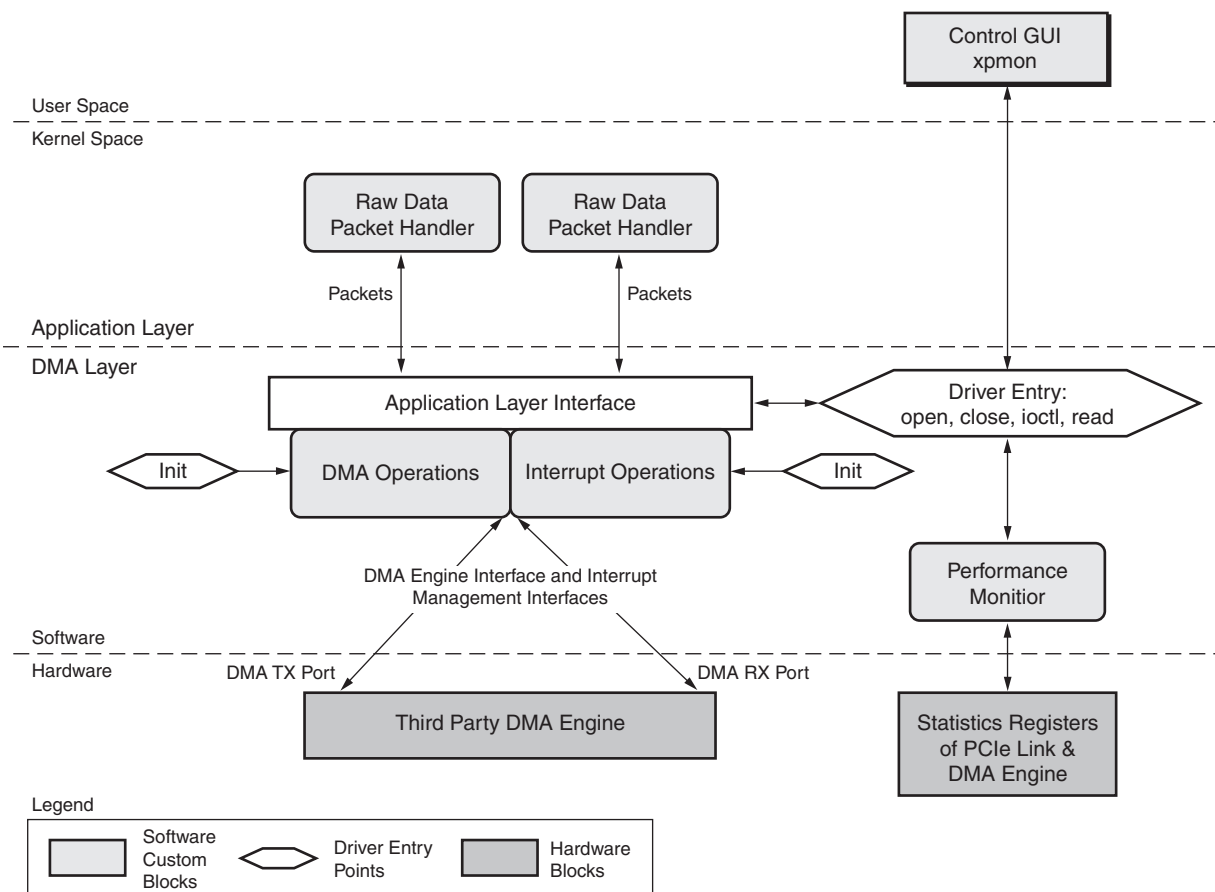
Control GUI
xpmon

User Space

Kernel Space

Raw Data
Packet Handler

Raw Data
Packet Handler

Packets

Packets

Application Layer

DMA Layer

Application Layer Interface

Driver Entry:
open, close, ioctl, read

Init

DMA Operations

Interrupt Operations

Init

DMA Engine Interface and Interrupt
Management Interfaces

Performance
Monitior

Software

Hardware

DMA TX Port

DMA RX Port

Third Party DMA Engine

Statistics Registers
of PCIe Link &
DMA Engine

Legend

Software
Custom
Blocks

Driver Entry
Points

Hardware
Blocks